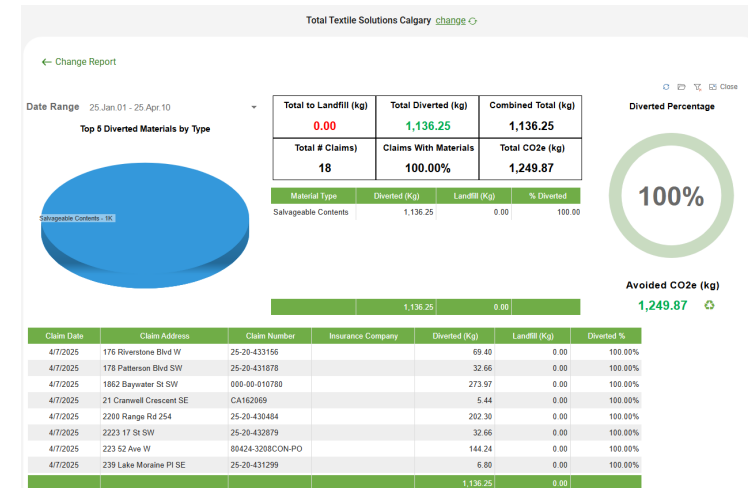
Total Textile Solutions Calgary change

← Change Report

Close

Date Range 25.Jan.01 - 25.Apr.10

Top 5 Diverted Materials by Type

Salvageable Contents - 1K

| Total to Landfill (kg) | Total Diverted (kg) | Combined Total (kg) |
|---|---|---|
| 0.00 | 1,136.25 | 1,136.25 |
| Total # Claims) | Claims With Materials | Total CO2e (kg) |
| 18 | 100.00% | 1,249.87 |

| Material Type | Diverted (Kg) | Landfill (Kg) | % Diverted |
|---|---|---|---|
| Salvageable Contents | 1,136.25 | 0.00 | 100.00 |
| | 1,136.25 | 0.00 | |

Diverted Percentage

100%

Avoided CO2e (kg)

1,249.87

| Claim Date | Claim Address | Claim Number | Insurance Company | Diverted (Kg) | Landfill (Kg) | Diverted % |
|---|---|---|---|---|---|---|
| 4/7/2025 | 176 Riverstone Blvd W | 25-20-433156 | | 69.40 | 0.00 | 100.00% |
| 4/7/2025 | 178 Patterson Blvd SW | 25-20-431878 | | 32.66 | 0.00 | 100.00% |
| 4/7/2025 | 1862 Baywater St SW | 000-00-010780 | | 273.97 | 0.00 | 100.00% |
| 4/7/2025 | 21 Cranwell Crescent SE | CA162069 | | 5.44 | 0.00 | 100.00% |
| 4/7/2025 | 2200 Range Rd 254 | 25-20-430484 | | 202.30 | 0.00 | 100.00% |
| 4/7/2025 | 2223 17 St SW | 25-20-432879 | | 32.66 | 0.00 | 100.00% |
| 4/7/2025 | 223 52 Ave W | 80424-3208CON-PO | | 144.24 | 0.00 | 100.00% |
| 4/7/2025 | 239 Lake Moraine Pl SE | 25-20-431299 | | 6.80 | 0.00 | 100.00% |
| | | | | 1,136.25 | 0.00 | |